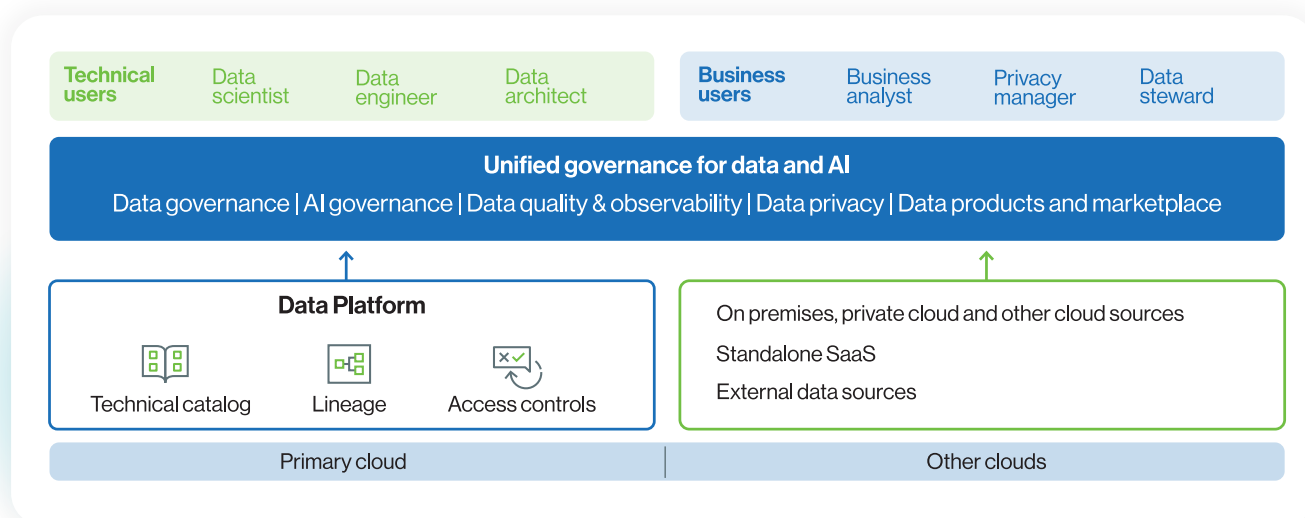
Technical users
Data scientist
Data engineer
Data architect

Business users
Business analyst
Privacy manager
Data steward

Unified governance for data and AI
Data governance | AI governance | Data quality & observability | Data privacy | Data products and marketplace

Data Platform
Technical catalog
Lineage
Access controls

On premises, private cloud and other cloud sources
Standalone SaaS
External data sources

Primary cloud
Other clouds